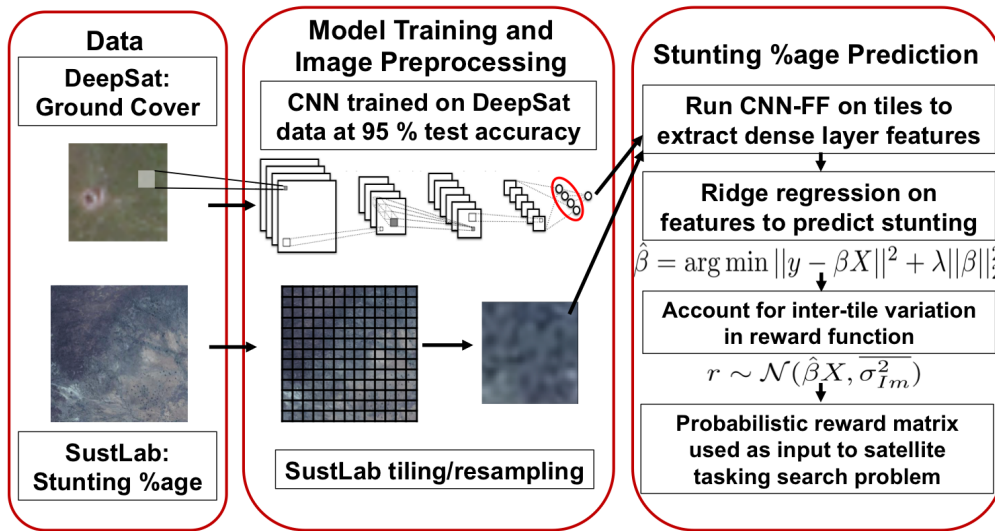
Data

DeepSat: Ground Cover

SustLab: Stunting %age

Model Training and Image Preprocessing

CNN trained on DeepSat data at 95 % test accuracy

SustLab tiling/resampling

Stunting %age Prediction

Run CNN-FF on tiles to extract dense layer features

Ridge regression on features to predict stunting

$\hat{\beta} = \arg\min ||y - \beta X||^2 + \lambda||\beta||$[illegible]

Account for inter-tile variation in reward function

$r \sim \mathcal{N}(\hat{\beta}X, \overline{\sigma^2_{Im}})$

Probabilistic reward matrix used as input to satellite tasking search problem